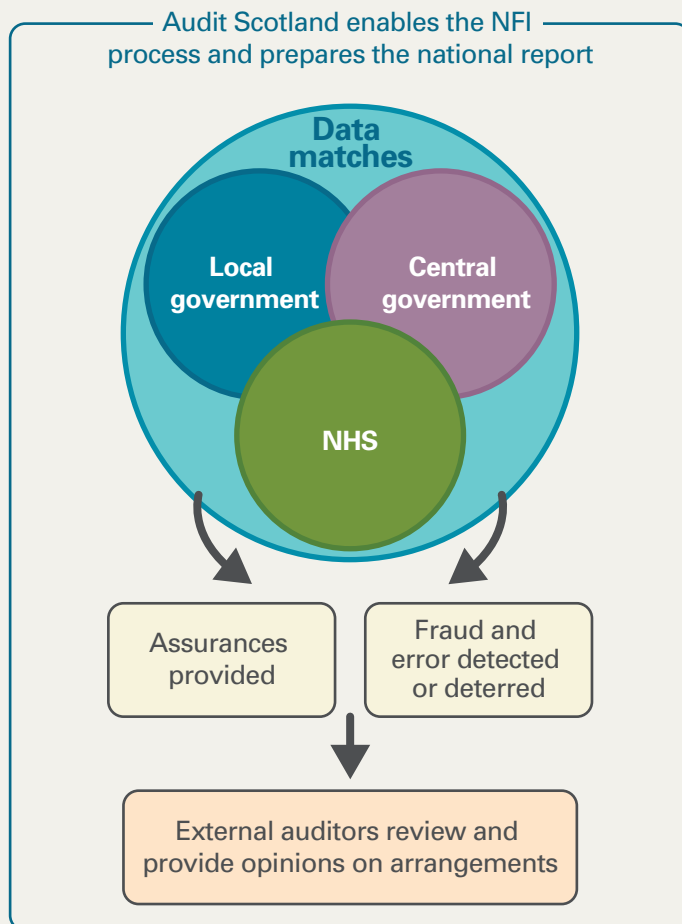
Audit Scotland enables the NFI process and prepares the national report

Data matches

Local government

Central government

NHS

Assurances provided

Fraud and error detected or deterred

External auditors review and provide opinions on arrangements